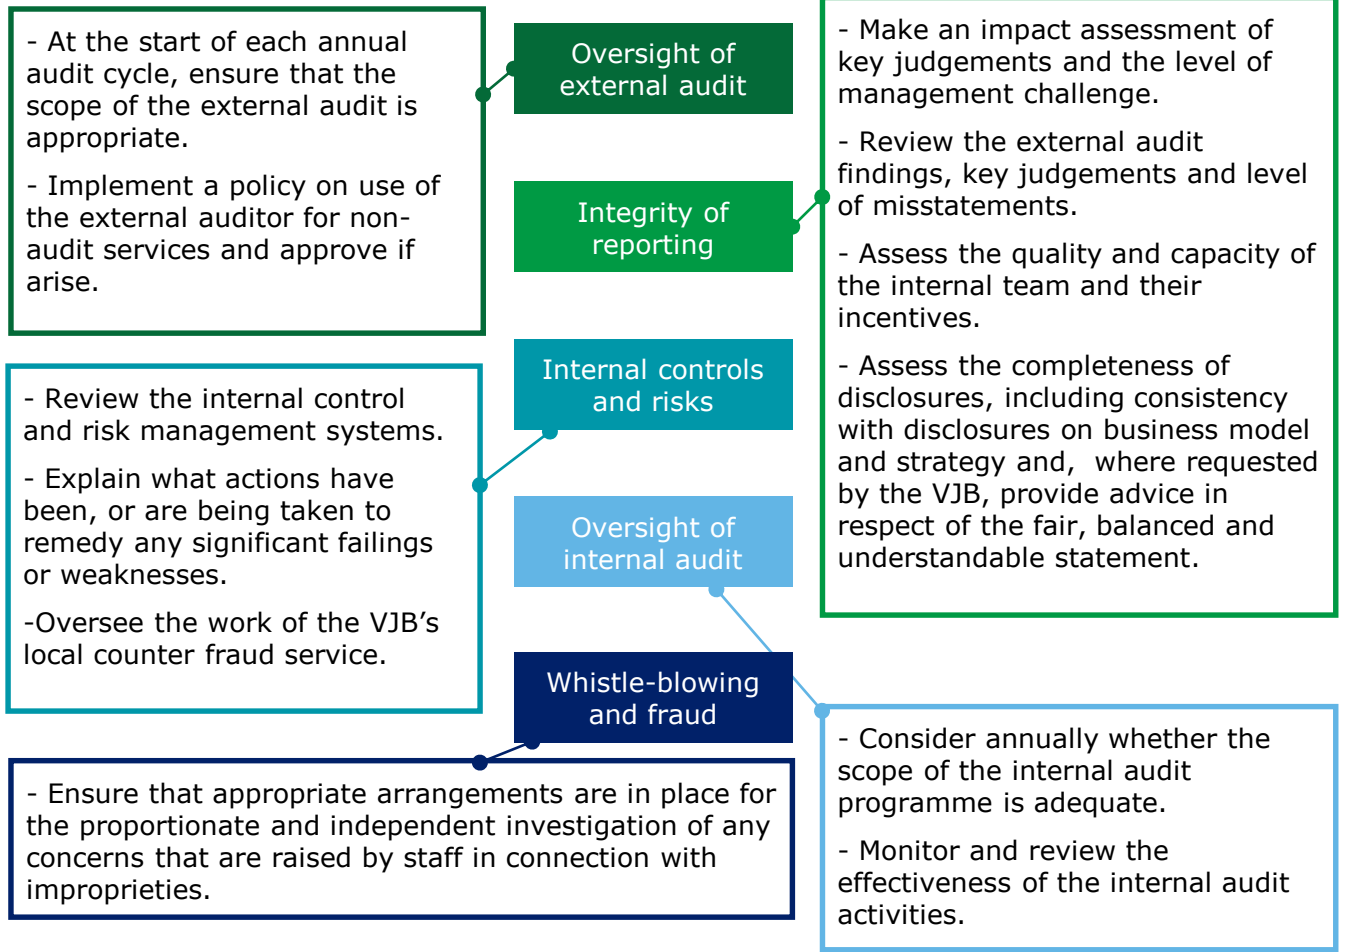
- At the start of each annual audit cycle, ensure that the scope of the external audit is appropriate.

- Implement a policy on use of the external auditor for non-audit services and approve if arise.

Oversight of external audit

Integrity of reporting

- Make an impact assessment of key judgements and the level of management challenge.

- Review the external audit findings, key judgements and level of misstatements.

- Assess the quality and capacity of the internal team and their incentives.

- Assess the completeness of disclosures, including consistency with disclosures on business model and strategy and, where requested by the VJB, provide advice in respect of the fair, balanced and understandable statement.

Internal controls and risks

- Review the internal control and risk management systems.

- Explain what actions have been, or are being taken to remedy any significant failings or weaknesses.

-Oversee the work of the VJB's local counter fraud service.

Oversight of internal audit

Whistle-blowing and fraud

- Ensure that appropriate arrangements are in place for the proportionate and independent investigation of any concerns that are raised by staff in connection with improprieties.

- Consider annually whether the scope of the internal audit programme is adequate.

- Monitor and review the effectiveness of the internal audit activities.